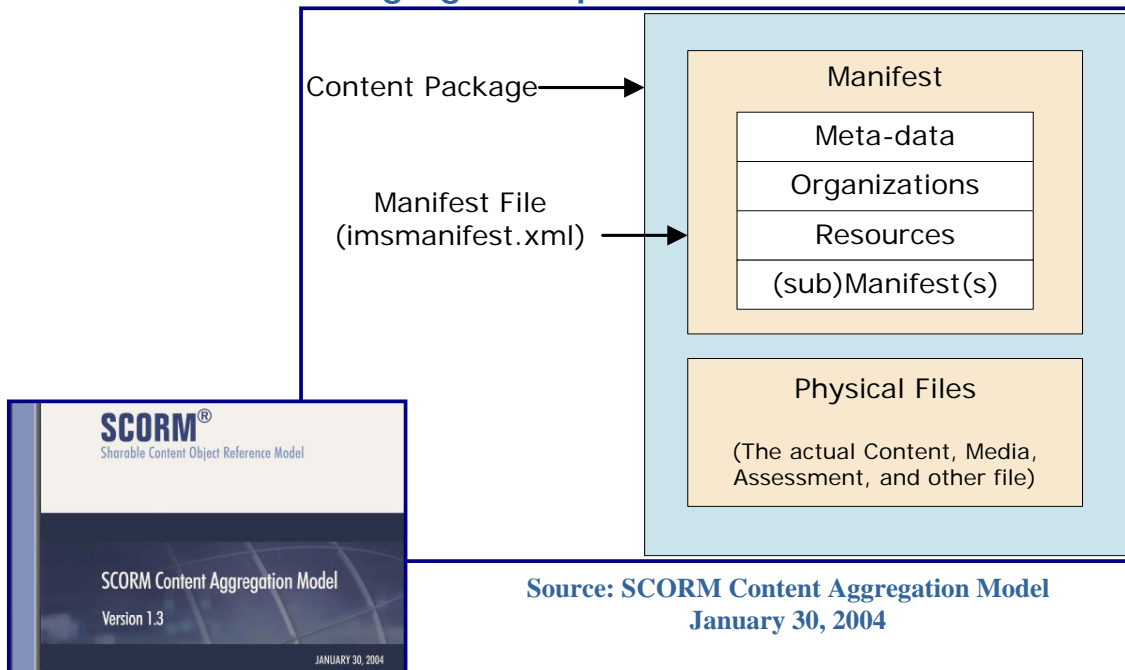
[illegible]

Content Package

Manifest File (imsmanifest.xml)

Manifest

Meta-data

Organizations

Resources

(sub)Manifest(s)

Physical Files

(The actual Content, Media, Assessment, and other file)

SCORM®
Sharable Content Object Reference Model

SCORM Content Aggregation Model
Version 1.3

JANUARY 30, 2004

Source: SCORM Content Aggregation Model
January 30, 2004